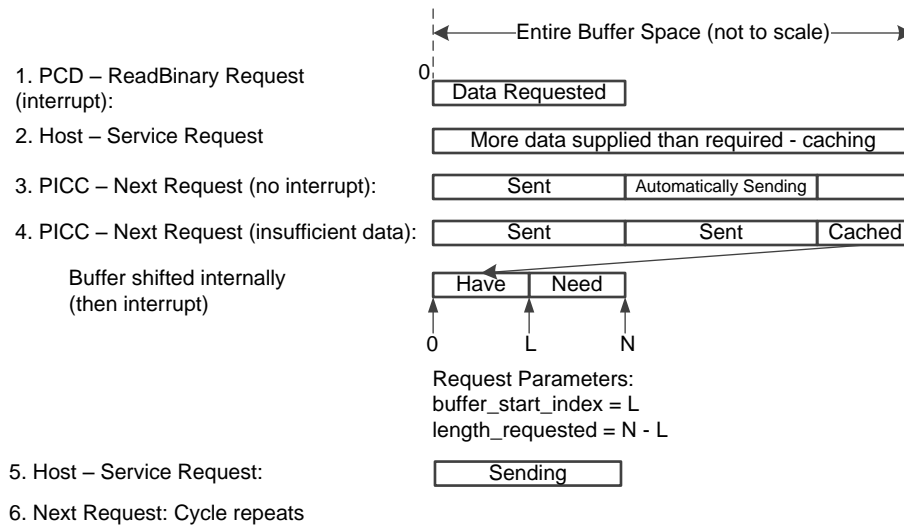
Entire Buffer Space (not to scale)

1. PCD – ReadBinary Request (interrupt):

0

Data Requested

2. Host – Service Request

More data supplied than required - caching

3. PICC – Next Request (no interrupt):

Sent

Automatically Sending

4. PICC – Next Request (insufficient data):

Sent

Sent

Cached

Buffer shifted internally (then interrupt)

Have

Need

0

L

N

Request Parameters:
buffer_start_index = L
length_requested = N - L

5. Host – Service Request:

Sending

6. Next Request: Cycle repeats